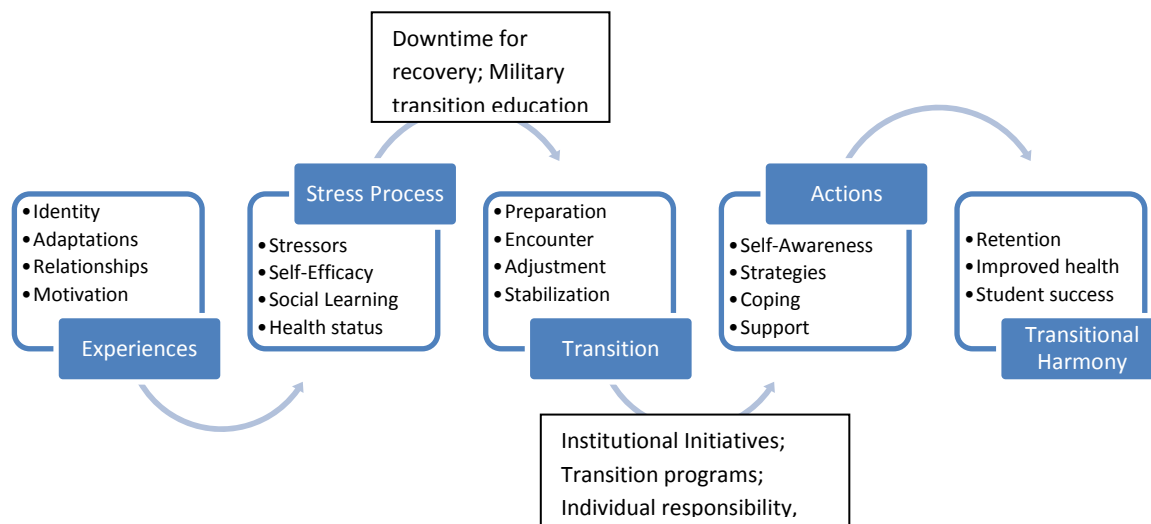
Downtime for recovery; Military transition education

Identity
Adaptations
Relationships
Motivation

Experiences

Stress Process

Stressors
Self-Efficacy
Social Learning
Health status

Preparation
Encounter
Adjustment
Stabilization

Transition

Actions

Self-Awareness
Strategies
Coping
Support

Retention
Improved health
Student success

Transitional Harmony

Institutional Initiatives; Transition programs; Individual responsibility,